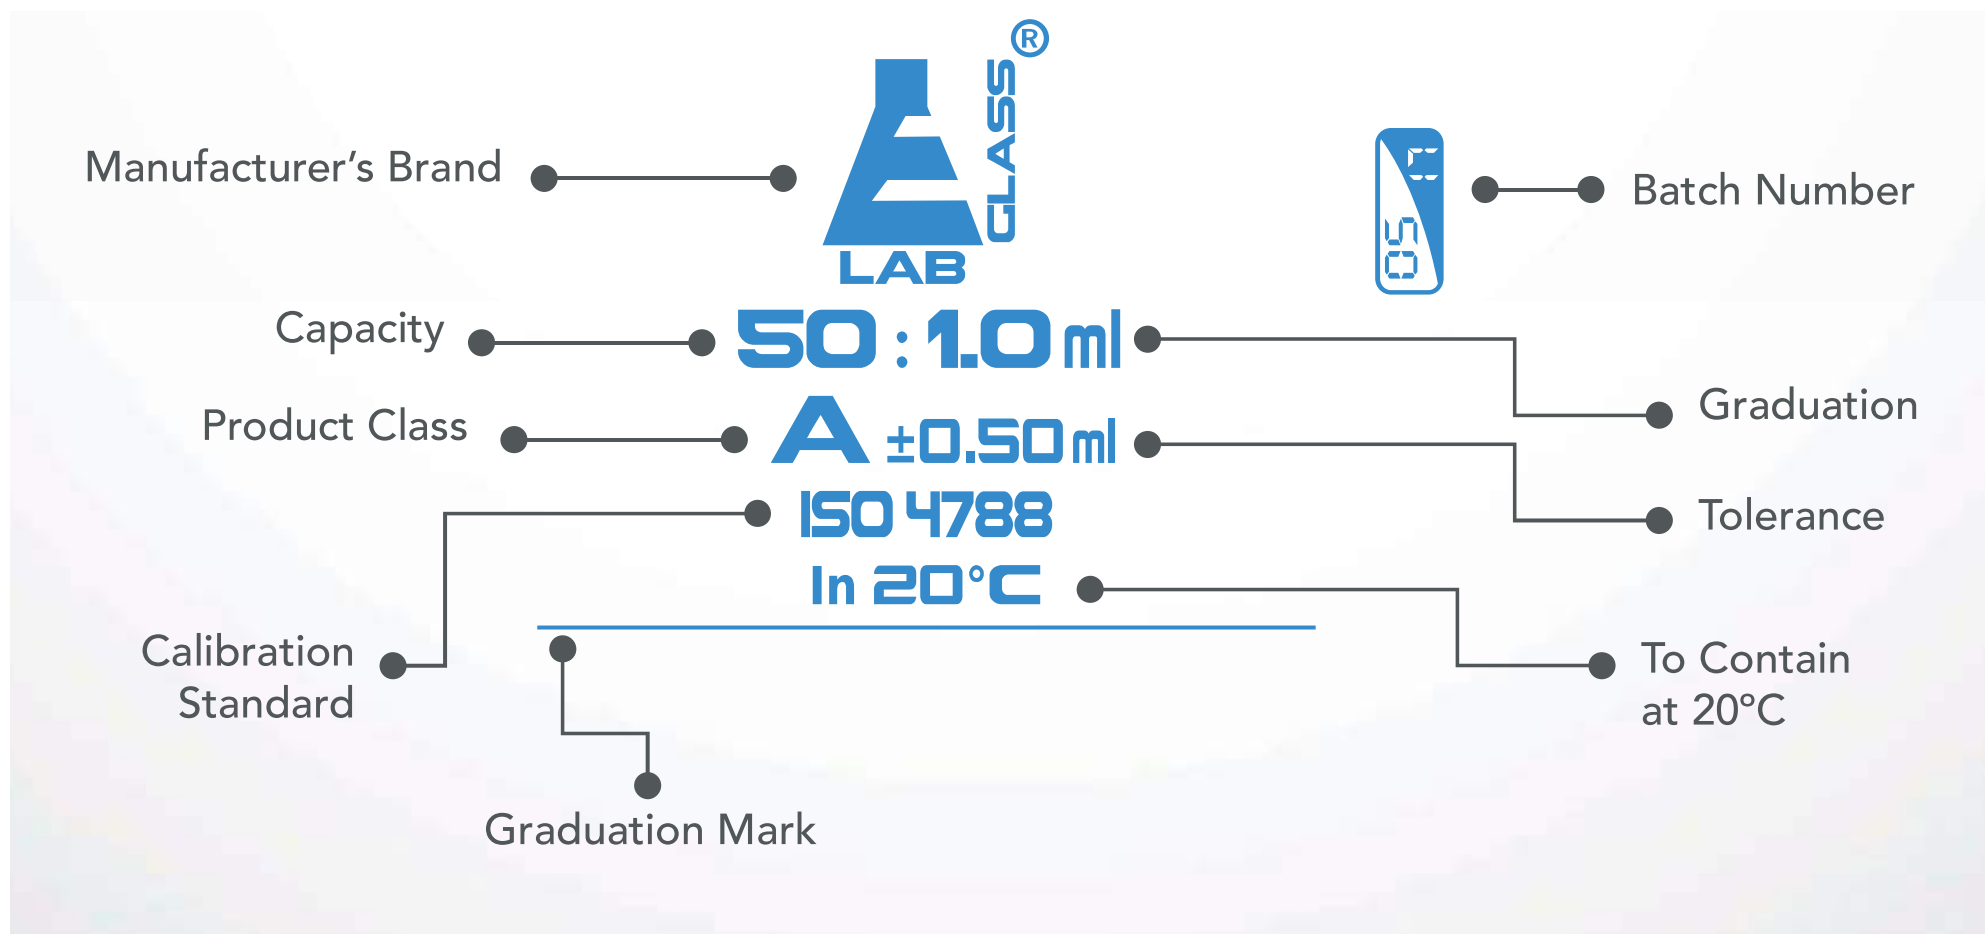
Manufacturer's Brand

LAB GLASS®

05

Batch Number

Capacity

50 : 1.0 ml

Graduation

Product Class

A ±0.50 ml

Tolerance

ISO 4788

In 20°C

Calibration Standard

To Contain at 20°C

Graduation Mark